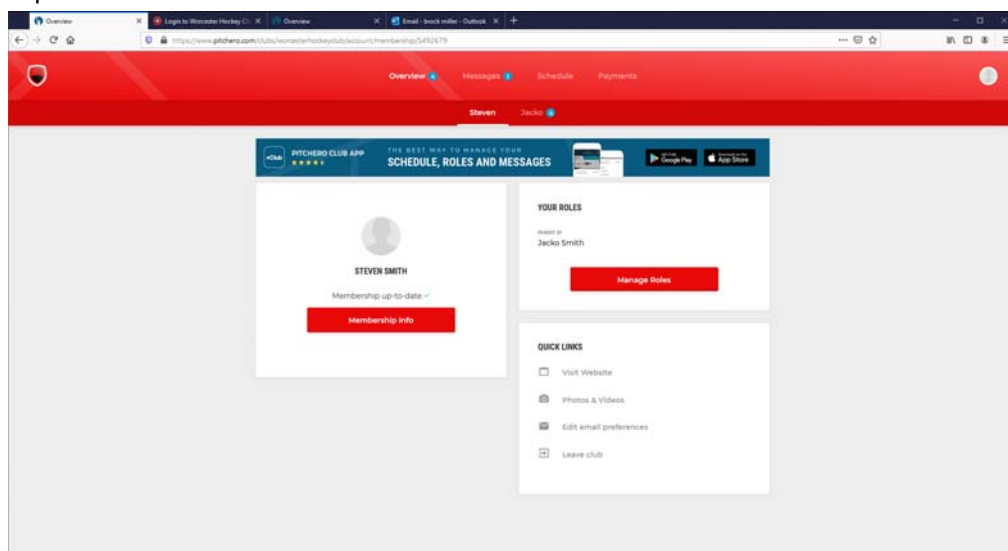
Overview
Login to Worcester Hockey Cl
Overview
Email - brock miller - Outlook

https://www.pitchero.com/clubs/worcesterhockeyclub/account/membership/5492679

Overview
Messages
Schedule
Payments

Steven
Jacko

PITCHERO CLUB APP
THE BEST WAY TO MANAGE YOUR
SCHEDULE, ROLES AND MESSAGES
Google Play
App Store

STEVEN SMITH
Membership up-to-date ✓
Membership Info

YOUR ROLES
PARENT OF
Jacko Smith
Manage Roles

QUICK LINKS
Visit Website
Photos & Videos
Edit email preferences
Leave club